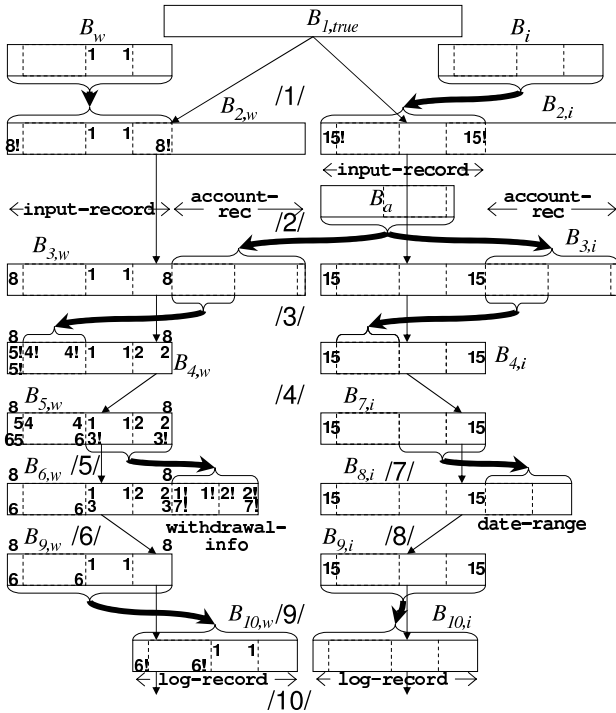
$B_{1,true}$

$B_w$

1 1

$B_i$

/1/

$B_{2,w}$

$B_{2,i}$

8! 1 1 8!

15! 15!

input-record

input-record

account-rec

$B_a$

account-rec

/2/

$B_{3,w}$

$B_{3,i}$

8 1 1 8

15 15

/3/

8 8

5! 4! 4! 1 1 2 2

5!

$B_{4,w}$

15 15

$B_{4,i}$

$B_{5,w}$

/4/

$B_{7,i}$

8 8

5 4 1 1 2 2

6 5 6 3! 3!

15 15

8 $B_{6,w}$ /5/

8

$B_{8,i}$ /7/

6 1 1 2 2 1! 1! 2! 2!

6 3 3 7! 7!

15 15

withdrawal-info

date-range

8 $B_{9,w}$ /6/

8

$B_{9,i}$

/8/

6 1 1

6

15 15

$B_{10,w}$ /9/

$B_{10,i}$

6! 1 1

6!

log-record

log-record

/10/